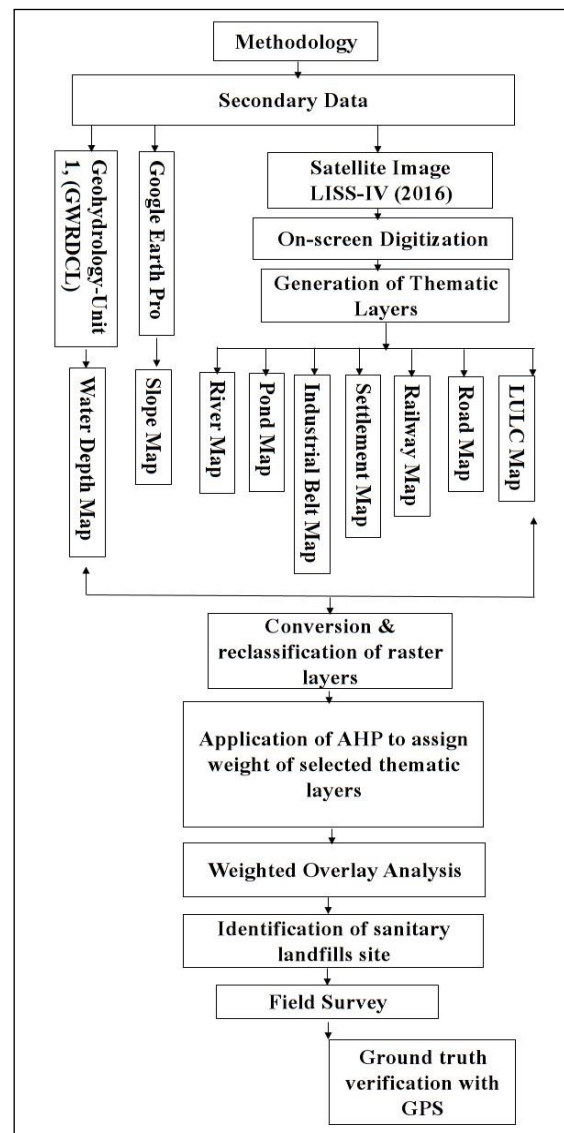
Methodology

Secondary Data

Geohydrology-Unit 1, (GWRDCL)

Google Earth Pro

Satellite Image LISS-IV (2016)

On-screen Digitization

Generation of Thematic Layers

Water Depth Map

Slope Map

River Map

Pond Map

Industrial Belt Map

Settlement Map

Railway Map

Road Map

LULC Map

Conversion & reclassification of raster layers

Application of AHP to assign weight of selected thematic layers

Weighted Overlay Analysis

Identification of sanitary landfills site

Field Survey

Ground truth verification with GPS